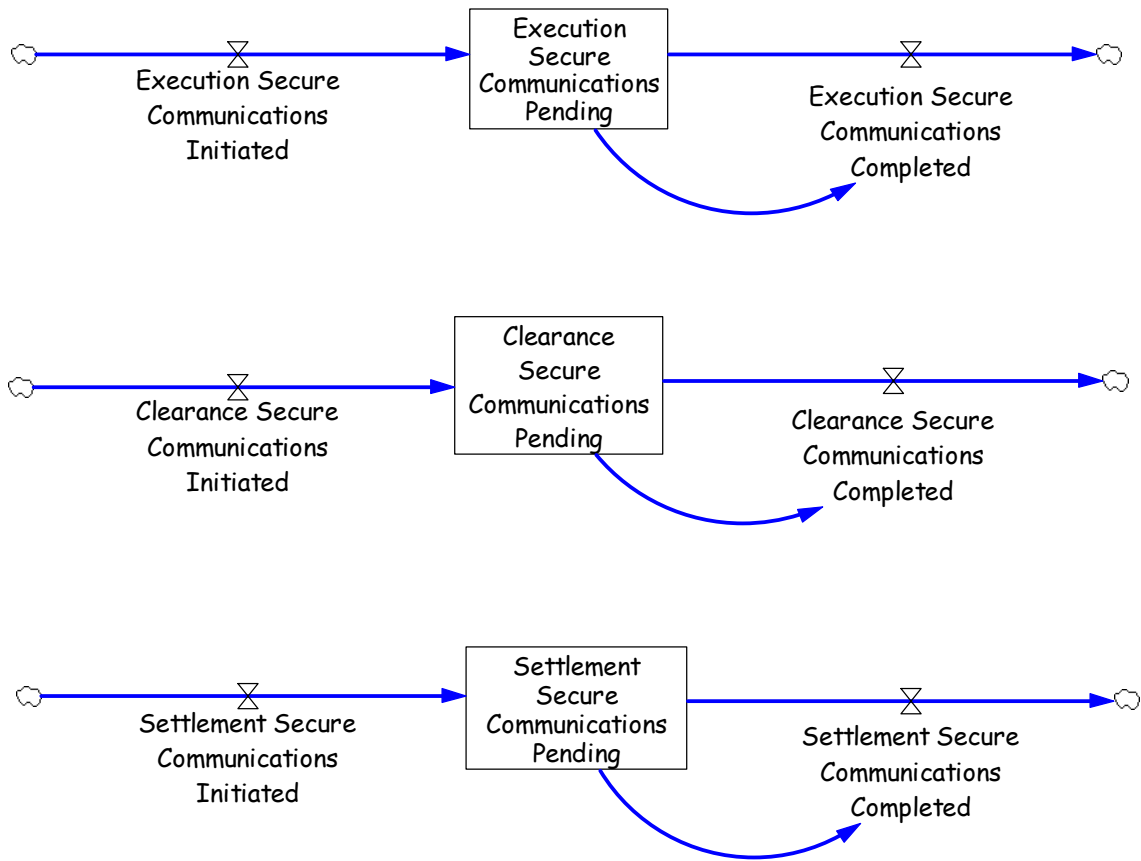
Execution Secure Communications Initiated

Execution Secure Communications Pending

Execution Secure Communications Completed

Clearance Secure Communications Initiated

Clearance Secure Communications Pending

Clearance Secure Communications Completed

Settlement Secure Communications Initiated

Settlement Secure Communications Pending

Settlement Secure Communications Completed